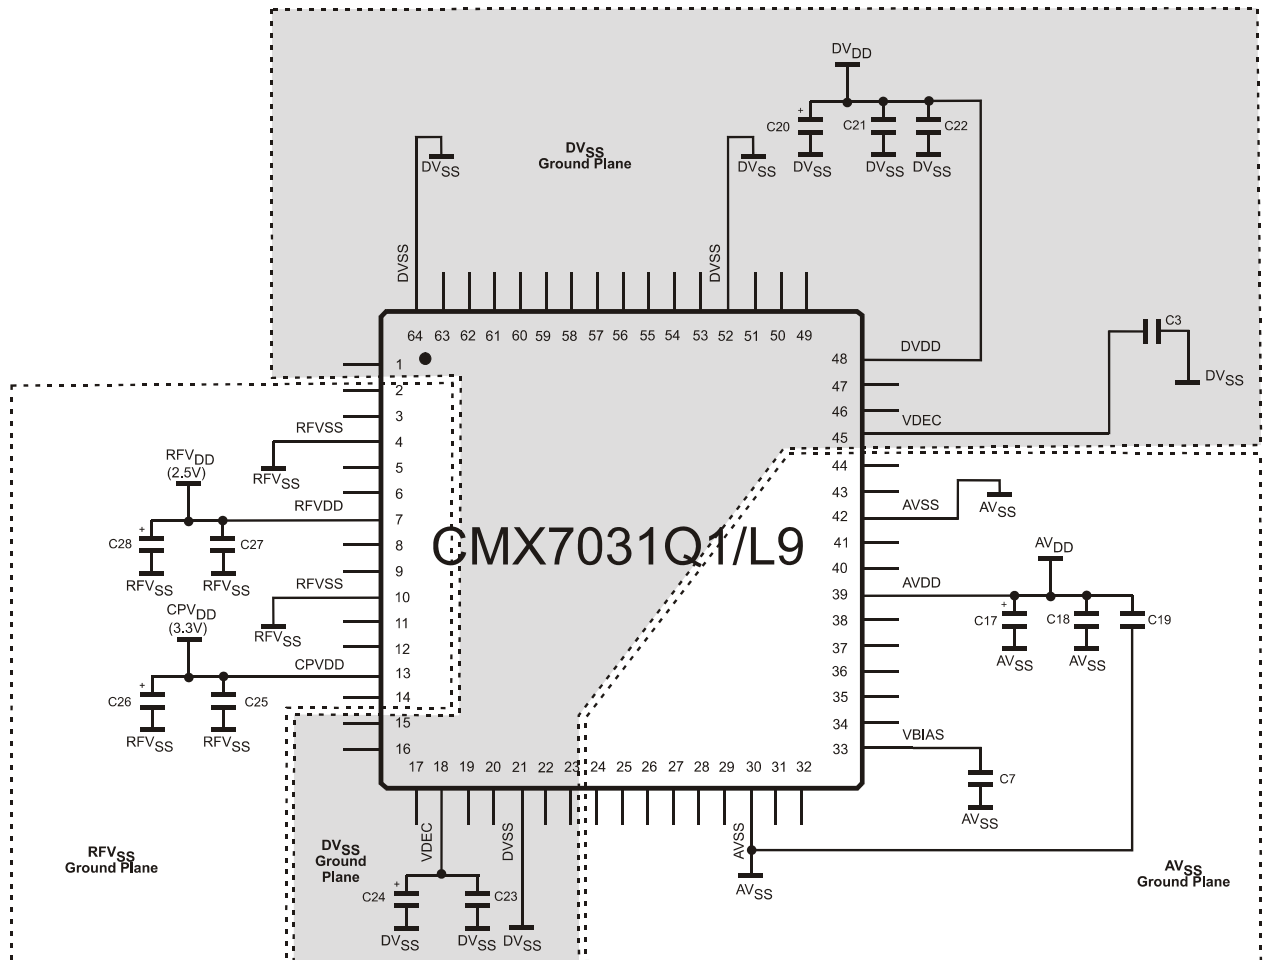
$DV_{DD}$

$DV_{SS}$
Ground Plane

C20 C21 C22

$DV_{SS}$ $DV_{SS}$ $DV_{SS}$ $DV_{SS}$ $DV_{SS}$

DVSS DVSS

64 63 62 61 60 59 58 57 56 55 54 53 52 51 50 49

1 2 3 4 5 6 7 8 9 10 11 12 13 14 15 16

48 47 46 45 44 43 42 41 40 39 38 37 36 35 34 33

17 18 19 20 21 22 23 24 25 26 27 28 29 30 31 32

CMX7031Q1/L9

DVDD

C3

$DV_{SS}$

VDEC

RFVSS

$RFV_{SS}$

$RFV_{DD}$
(2.5V)

RFVDD

C28 C27

$RFV_{SS}$ $RFV_{SS}$

RFVSS

$RFV_{SS}$

$CPV_{DD}$
(3.3V)

CPVDD

C26 C25

$RFV_{SS}$ $RFV_{SS}$

AVSS

$AV_{SS}$

$AV_{DD}$

AVDD

C17 C18 C19

$AV_{SS}$ $AV_{SS}$

VBIAS

C7

$AV_{SS}$

AVSS

$AV_{SS}$

VDEC DVSS

C24 C23

$DV_{SS}$ $DV_{SS}$ $DV_{SS}$

$RFV_{SS}$
Ground Plane

$DV_{SS}$
Ground
Plane

$AV_{SS}$
Ground Plane